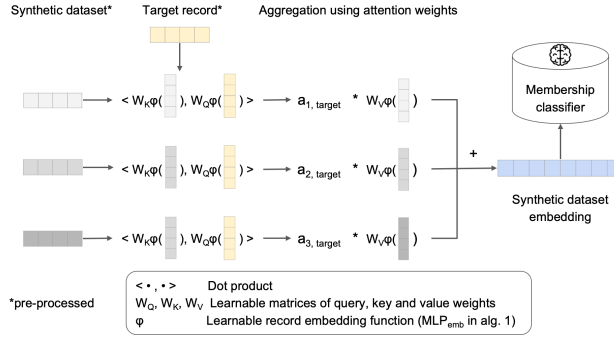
Synthetic dataset*

Target record*

Aggregation using attention weights

$< W_K\varphi(\quad), W_Q\varphi(\quad) >$ $a_{1,\text{ target}}$ * $W_V\varphi(\quad)$

$< W_K\varphi(\quad), W_Q\varphi(\quad) >$ $a_{2,\text{ target}}$ * $W_V\varphi(\quad)$

$< W_K\varphi(\quad), W_Q\varphi(\quad) >$ $a_{3,\text{ target}}$ * $W_V\varphi(\quad)$

+

Membership classifier

Synthetic dataset embedding

*pre-processed

$< \cdot , \cdot >$ Dot product

$W_Q$, $W_K$, $W_V$ Learnable matrices of query, key and value weights

$\varphi$ Learnable record embedding function ($MLP_{emb}$ in alg. 1)